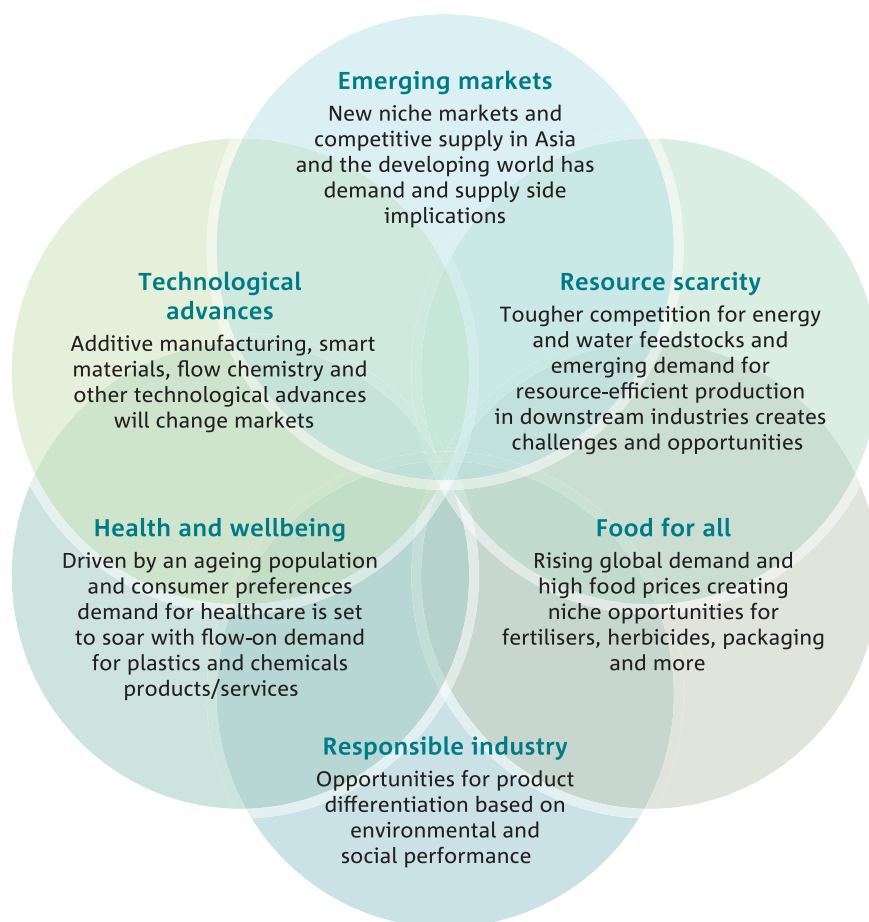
Emerging markets
New niche markets and competitive supply in Asia and the developing world has demand and supply side implications

Technological advances
Additive manufacturing, smart materials, flow chemistry and other technological advances will change markets

Resource scarcity
Tougher competition for energy and water feedstocks and emerging demand for resource-efficient production in downstream industries creates challenges and opportunities

Health and wellbeing
Driven by an ageing population and consumer preferences demand for healthcare is set to soar with flow-on demand for plastics and chemicals products/services

Food for all
Rising global demand and high food prices creating niche opportunities for fertilisers, herbicides, packaging and more

Responsible industry
Opportunities for product differentiation based on environmental and social performance